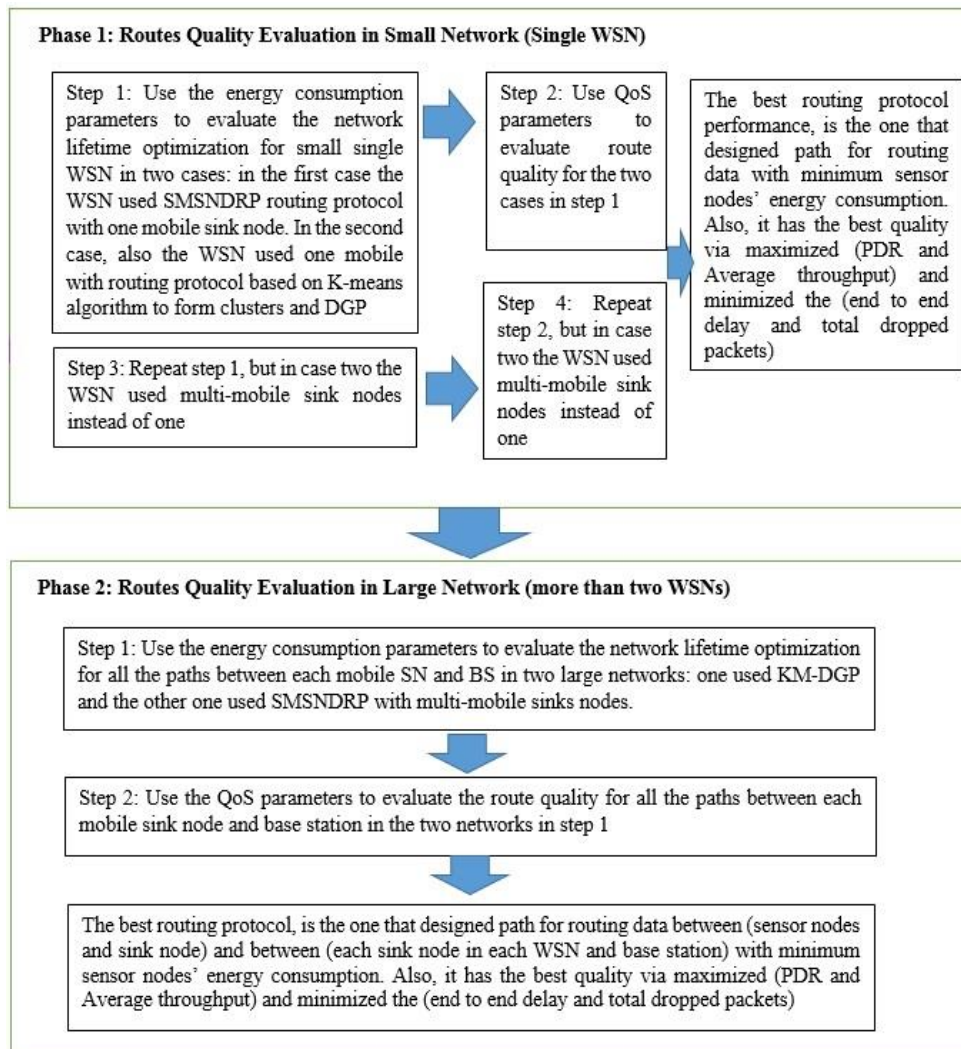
Phase 1: Routes Quality Evaluation in Small Network (Single WSN)

Step 1: Use the energy consumption parameters to evaluate the network lifetime optimization for small single WSN in two cases: in the first case the WSN used SMSNDRP routing protocol with one mobile sink node. In the second case, also the WSN used one mobile with routing protocol based on K-means algorithm to form clusters and DGP

Step 2: Use QoS parameters to evaluate route quality for the two cases in step 1

The best routing protocol performance, is the one that designed path for routing data with minimum sensor nodes' energy consumption. Also, it has the best quality via maximized (PDR and Average throughput) and minimized the (end to end delay and total dropped packets)

Step 3: Repeat step 1, but in case two the WSN used multi-mobile sink nodes instead of one

Step 4: Repeat step 2, but in case two the WSN used multi-mobile sink nodes instead of one

Phase 2: Routes Quality Evaluation in Large Network (more than two WSNs)

Step 1: Use the energy consumption parameters to evaluate the network lifetime optimization for all the paths between each mobile SN and BS in two large networks: one used KM-DGP and the other one used SMSNDRP with multi-mobile sinks nodes.

Step 2: Use the QoS parameters to evaluate the route quality for all the paths between each mobile sink node and base station in the two networks in step 1

The best routing protocol, is the one that designed path for routing data between (sensor nodes and sink node) and between (each sink node in each WSN and base station) with minimum sensor nodes' energy consumption. Also, it has the best quality via maximized (PDR and Average throughput) and minimized the (end to end delay and total dropped packets)